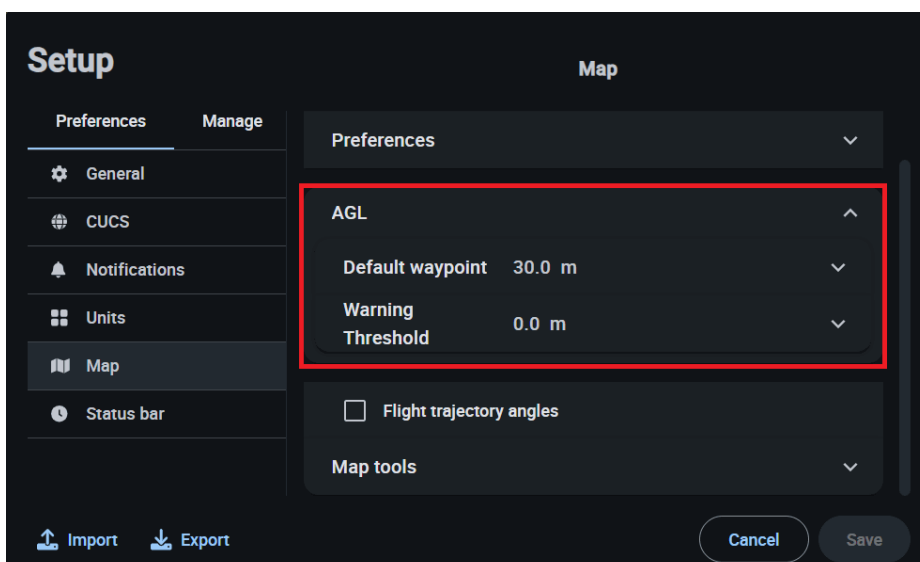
Setup

Preferences
Manage

General
CUCS
Notifications
Units
Map
Status bar

Map

Preferences

AGL

Default waypoint 30.0 m

Warning Threshold 0.0 m

Flight trajectory angles

Map tools

Import
Export

Cancel
Save